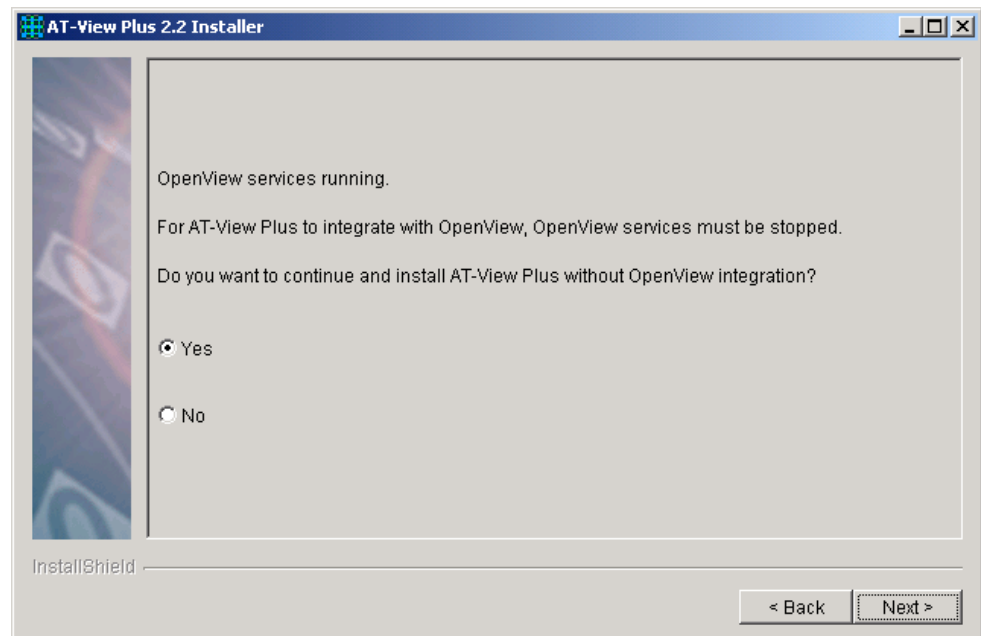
AT-View Plus 2.2 Installer

OpenView services running.

For AT-View Plus to integrate with OpenView, OpenView services must be stopped.

Do you want to continue and install AT-View Plus without OpenView integration?

Yes

No

InstallShield

< Back

Next >